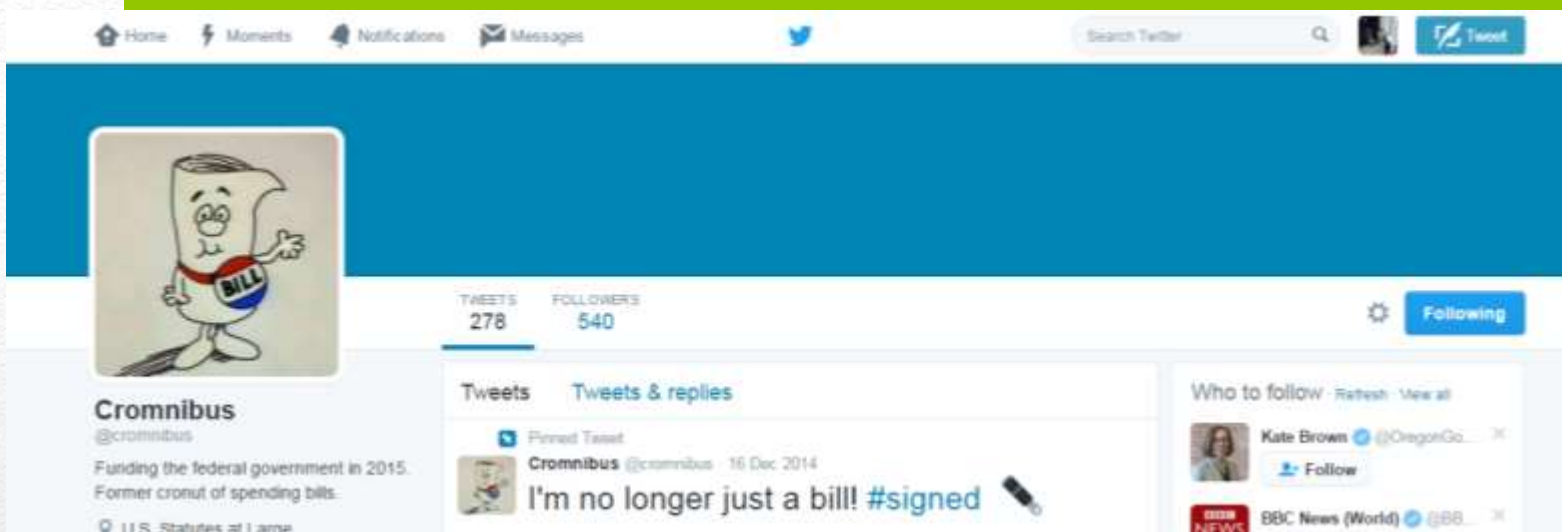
Home Moments Notifications Messages

Search Twitter

Tweet

BILL

TWEETS
278

FOLLOWERS
540

Following

Cromnibus
@cromnibus

Funding the federal government in 2015. Former cronut of spending bills.

U.S. Statutes at Large

Tweets Tweets & replies

Pinned Tweet
Cromnibus @cromnibus · 16 Dec 2014
I'm no longer just a bill! #signed

Who to follow · Refresh · View all

Kate Brown @OregonGo...
Follow

BBC NEWS
BBC News (World) @BB...